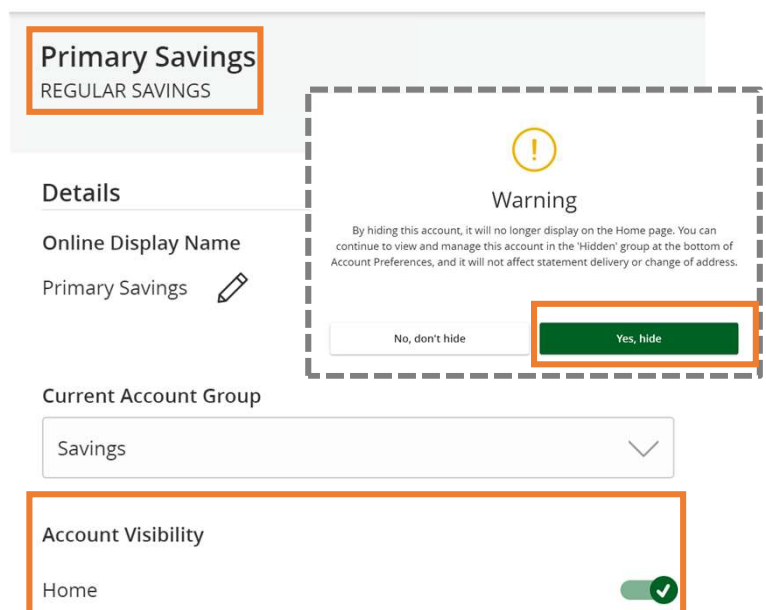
Primary Savings
REGULAR SAVINGS

Details

Online Display Name

Primary Savings

!

Warning

By hiding this account, it will no longer display on the Home page. You can continue to view and manage this account in the 'Hidden' group at the bottom of Account Preferences, and it will not affect statement delivery or change of address.

No, don't hide

Yes, hide

Current Account Group

Savings

Account Visibility

Home